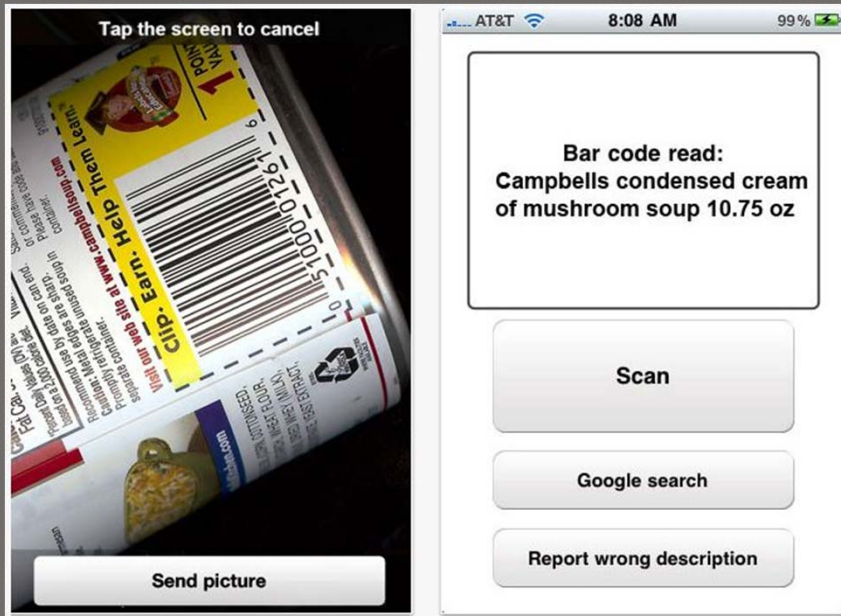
Tap the screen to cancel

Clip. Earn. Help Them Learn.

Visit our web site at www.campbellsoup.com

0 51000 01261 6

1 POINT VALUE

Send picture

AT&T 8:08 AM 99%

Bar code read:
Campbells condensed cream of mushroom soup 10.75 oz

Scan

Google search

Report wrong description